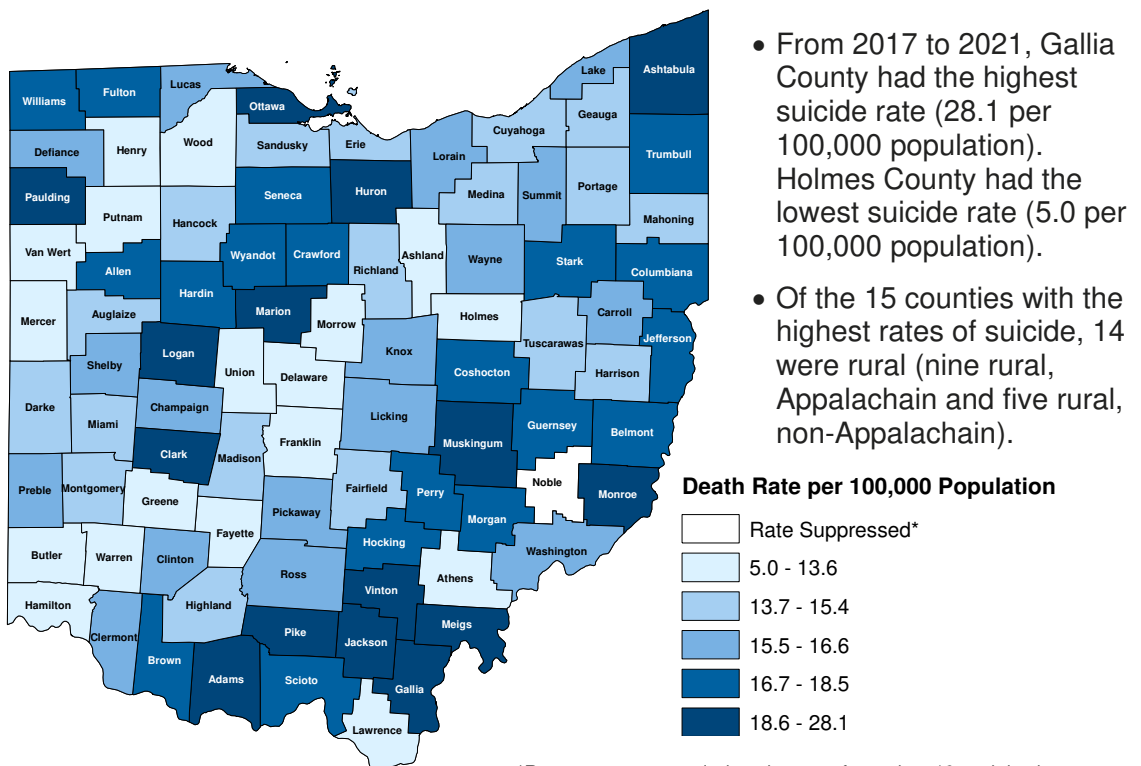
Williams
Fulton
Lucas
Ottawa
Ashtabula
Lake
Geauga
Cuyahoga
Defiance
Henry
Wood
Sandusky
Erie
Lorain
Trumbull
Paulding
Seneca
Huron
Medina
Summit
Portage
Putnam
Hancock
Mahoning
Van Wert
Wyandot
Crawford
Ashland
Wayne
Stark
Columbiana
Allen
Richland
Hardin
Mercer
Auglaize
Marion
Morrow
Holmes
Carroll
Jefferson
Logan
Tuscarawas
Shelby
Union
Delaware
Knox
Coshocton
Harrison
Darke
Champaign
Licking
Miami
Franklin
Guernsey
Belmont
Muskingum
Clark
Madison
Noble
Preble
Montgomery
Fairfield
Perry
Monroe
Greene
Pickaway
Morgan
Fayette
Hocking
Washington
Butler
Warren
Clinton
Ross
Athens
Vinton
Hamilton
Highland
Meigs
Clermont
Pike
Jackson
Brown
Adams
Scioto
Gallia
Lawrence

• From 2017 to 2021, Gallia County had the highest suicide rate (28.1 per 100,000 population). Holmes County had the lowest suicide rate (5.0 per 100,000 population).

• Of the 15 counties with the highest rates of suicide, 14 were rural (nine rural, Appalachain and five rural, non-Appalachain).

Death Rate per 100,000 Population
Rate Suppressed*
5.0 - 13.6
13.7 - 15.4
15.5 - 16.6
16.7 - 18.5
18.6 - 28.1

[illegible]